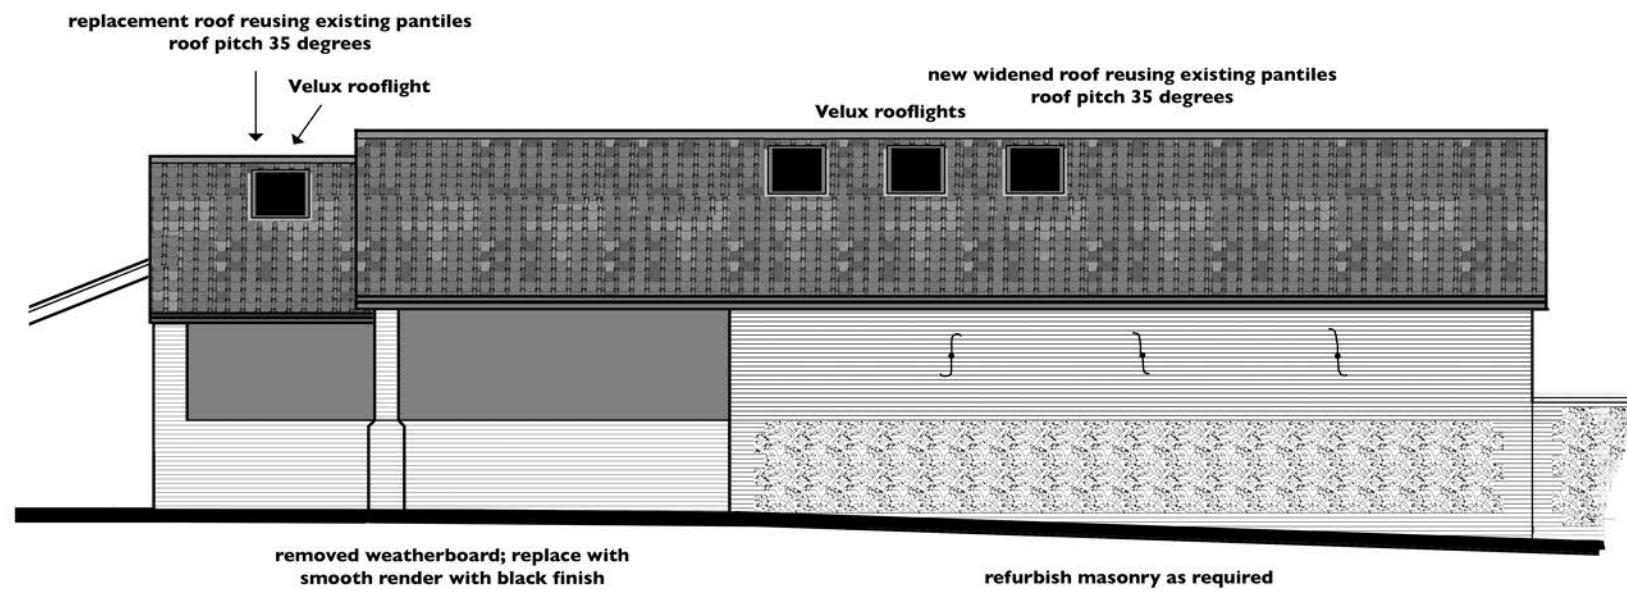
replacement roof reusing existing pantiles
roof pitch 35 degrees

Velux rooflight

new widened roof reusing existing pantiles
roof pitch 35 degrees

Velux rooflights

removed weatherboard; replace with
smooth render with black finish

refurbish masonry as required